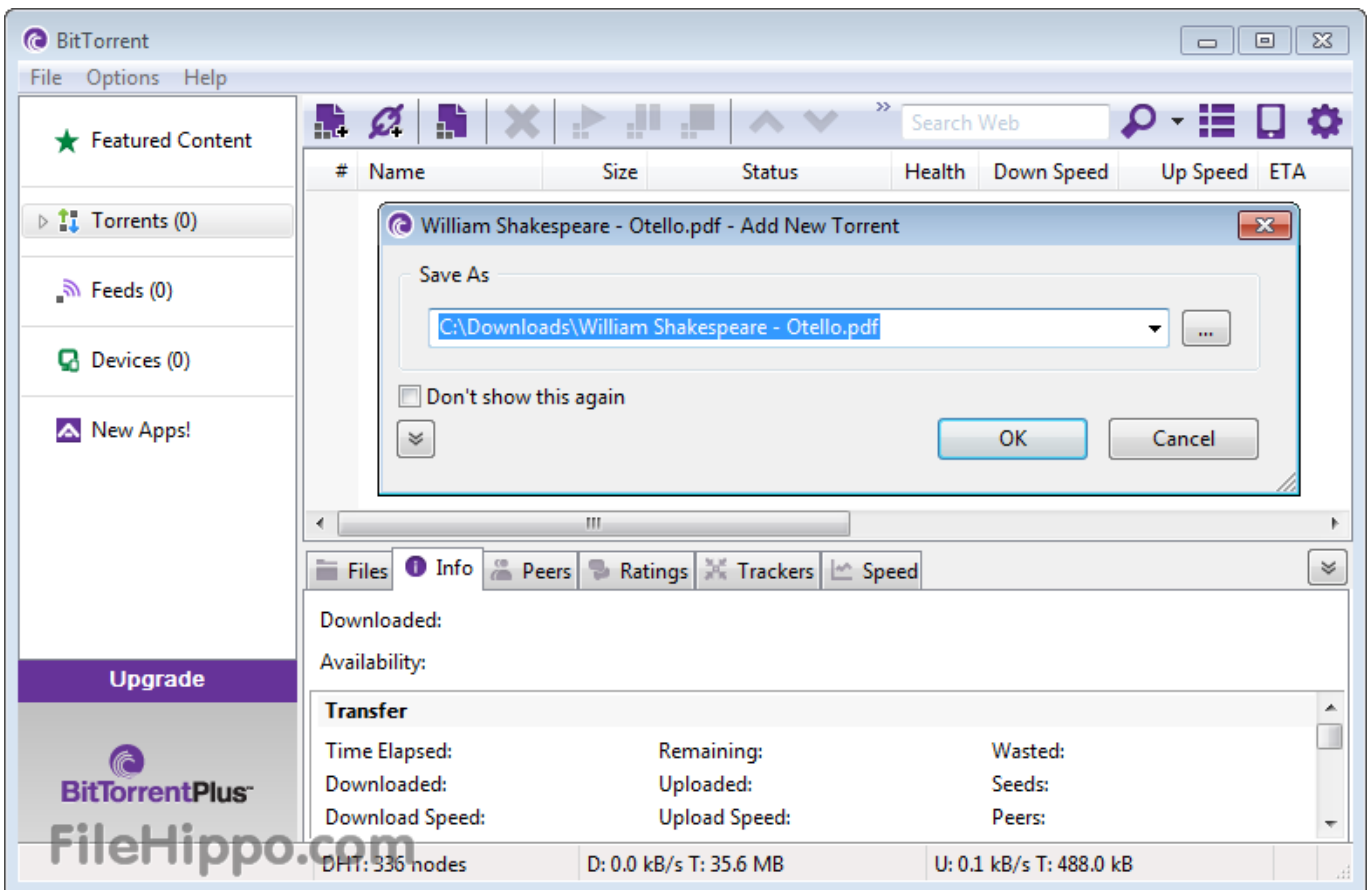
BitTorrent

File Options Help

Featured Content

Torrents (0)

Feeds (0)

Devices (0)

New Apps!

Upgrade

BitTorrentPlus

Search Web

| # | Name | Size | Status | Health | Down Speed | Up Speed | ETA |
|---|---|---|---|---|---|---|---|

William Shakespeare - Otello.pdf - Add New Torrent

Save As

C:\Downloads\William Shakespeare - Otello.pdf

...

Don't show this again

OK

Cancel

Files Info Peers Ratings Trackers Speed

Downloaded:

Availability:

Transfer

Time Elapsed: Remaining: Wasted:

Downloaded: Uploaded: Seeds:

Download Speed: Upload Speed: Peers:

FileHippo.com

DHT: 336 nodes D: 0.0 kB/s T: 35.6 MB U: 0.1 kB/s T: 488.0 kB